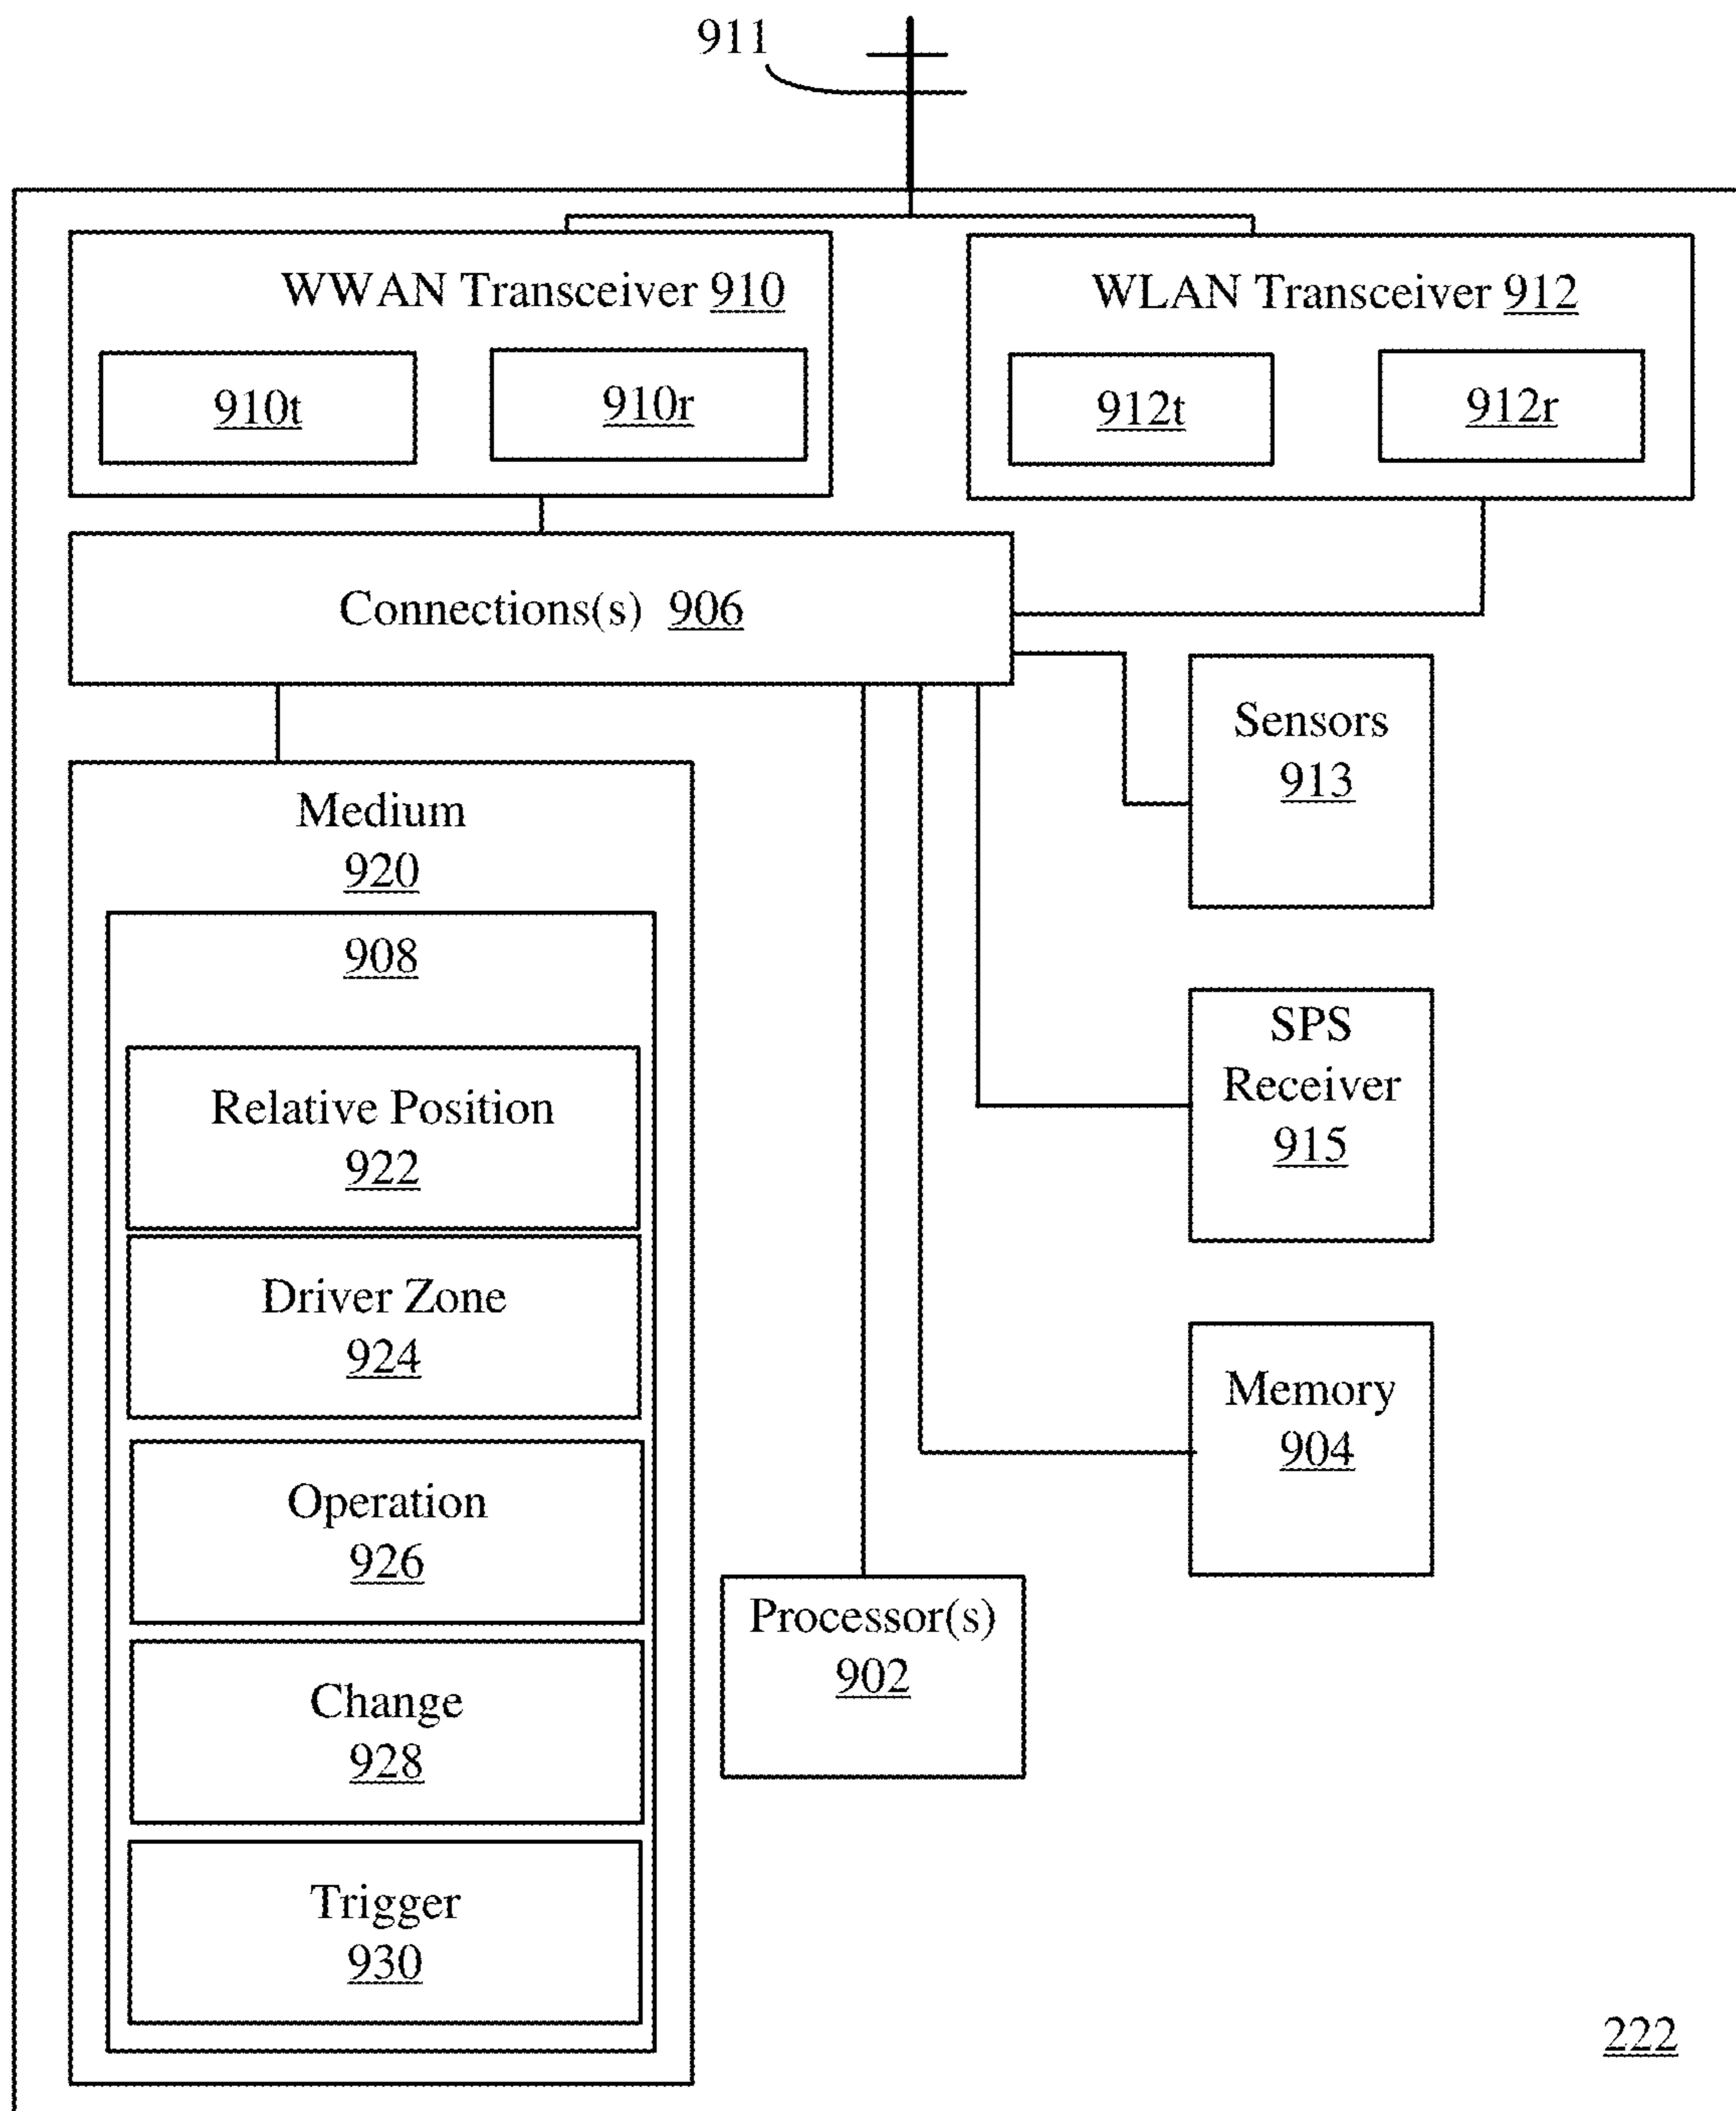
911

WWAN Transceiver 910

910t

910r

WLAN Transceiver 912

912t

912r

Connections(s) 906

Sensors 913

Medium 920

908

Relative Position 922

Driver Zone 924

Operation 926

Change 928

Trigger 930

SPS Receiver 915

Memory 904

Processor(s) 902

222